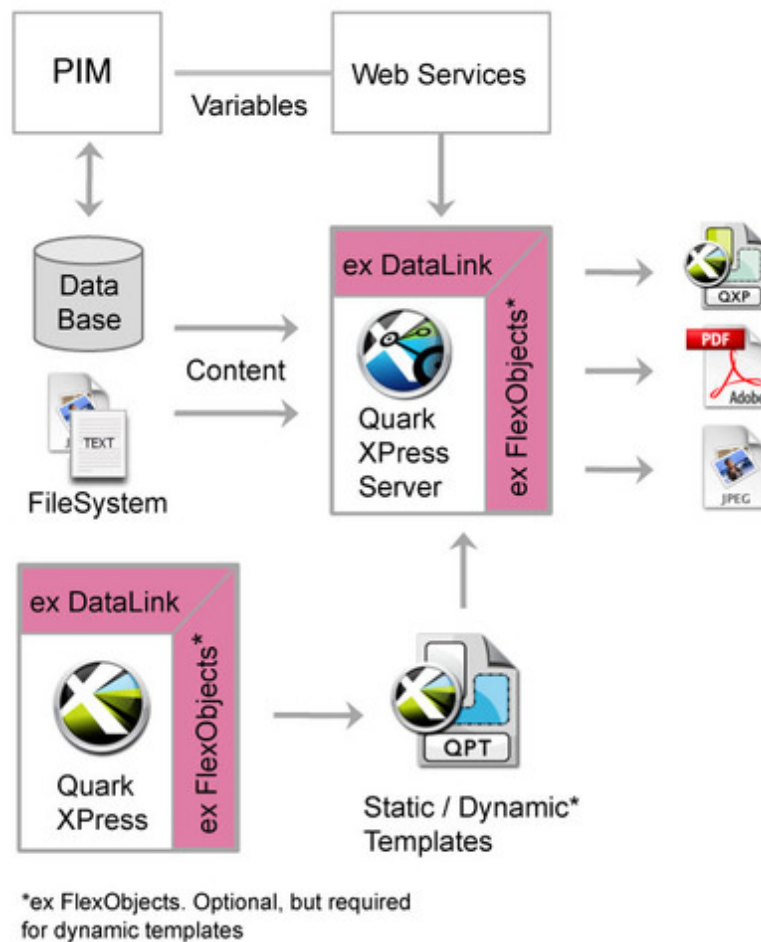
PIM

Variables

Web Services

Data Base

Content

TEXT

FileSystem

ex DataLink

Quark XPress Server

ex FlexObjects*

QXP

PDF

Adobe

JPEG

ex DataLink

Quark XPress

ex FlexObjects*

QPT

Static / Dynamic* Templates

*ex FlexObjects. Optional, but required for dynamic templates